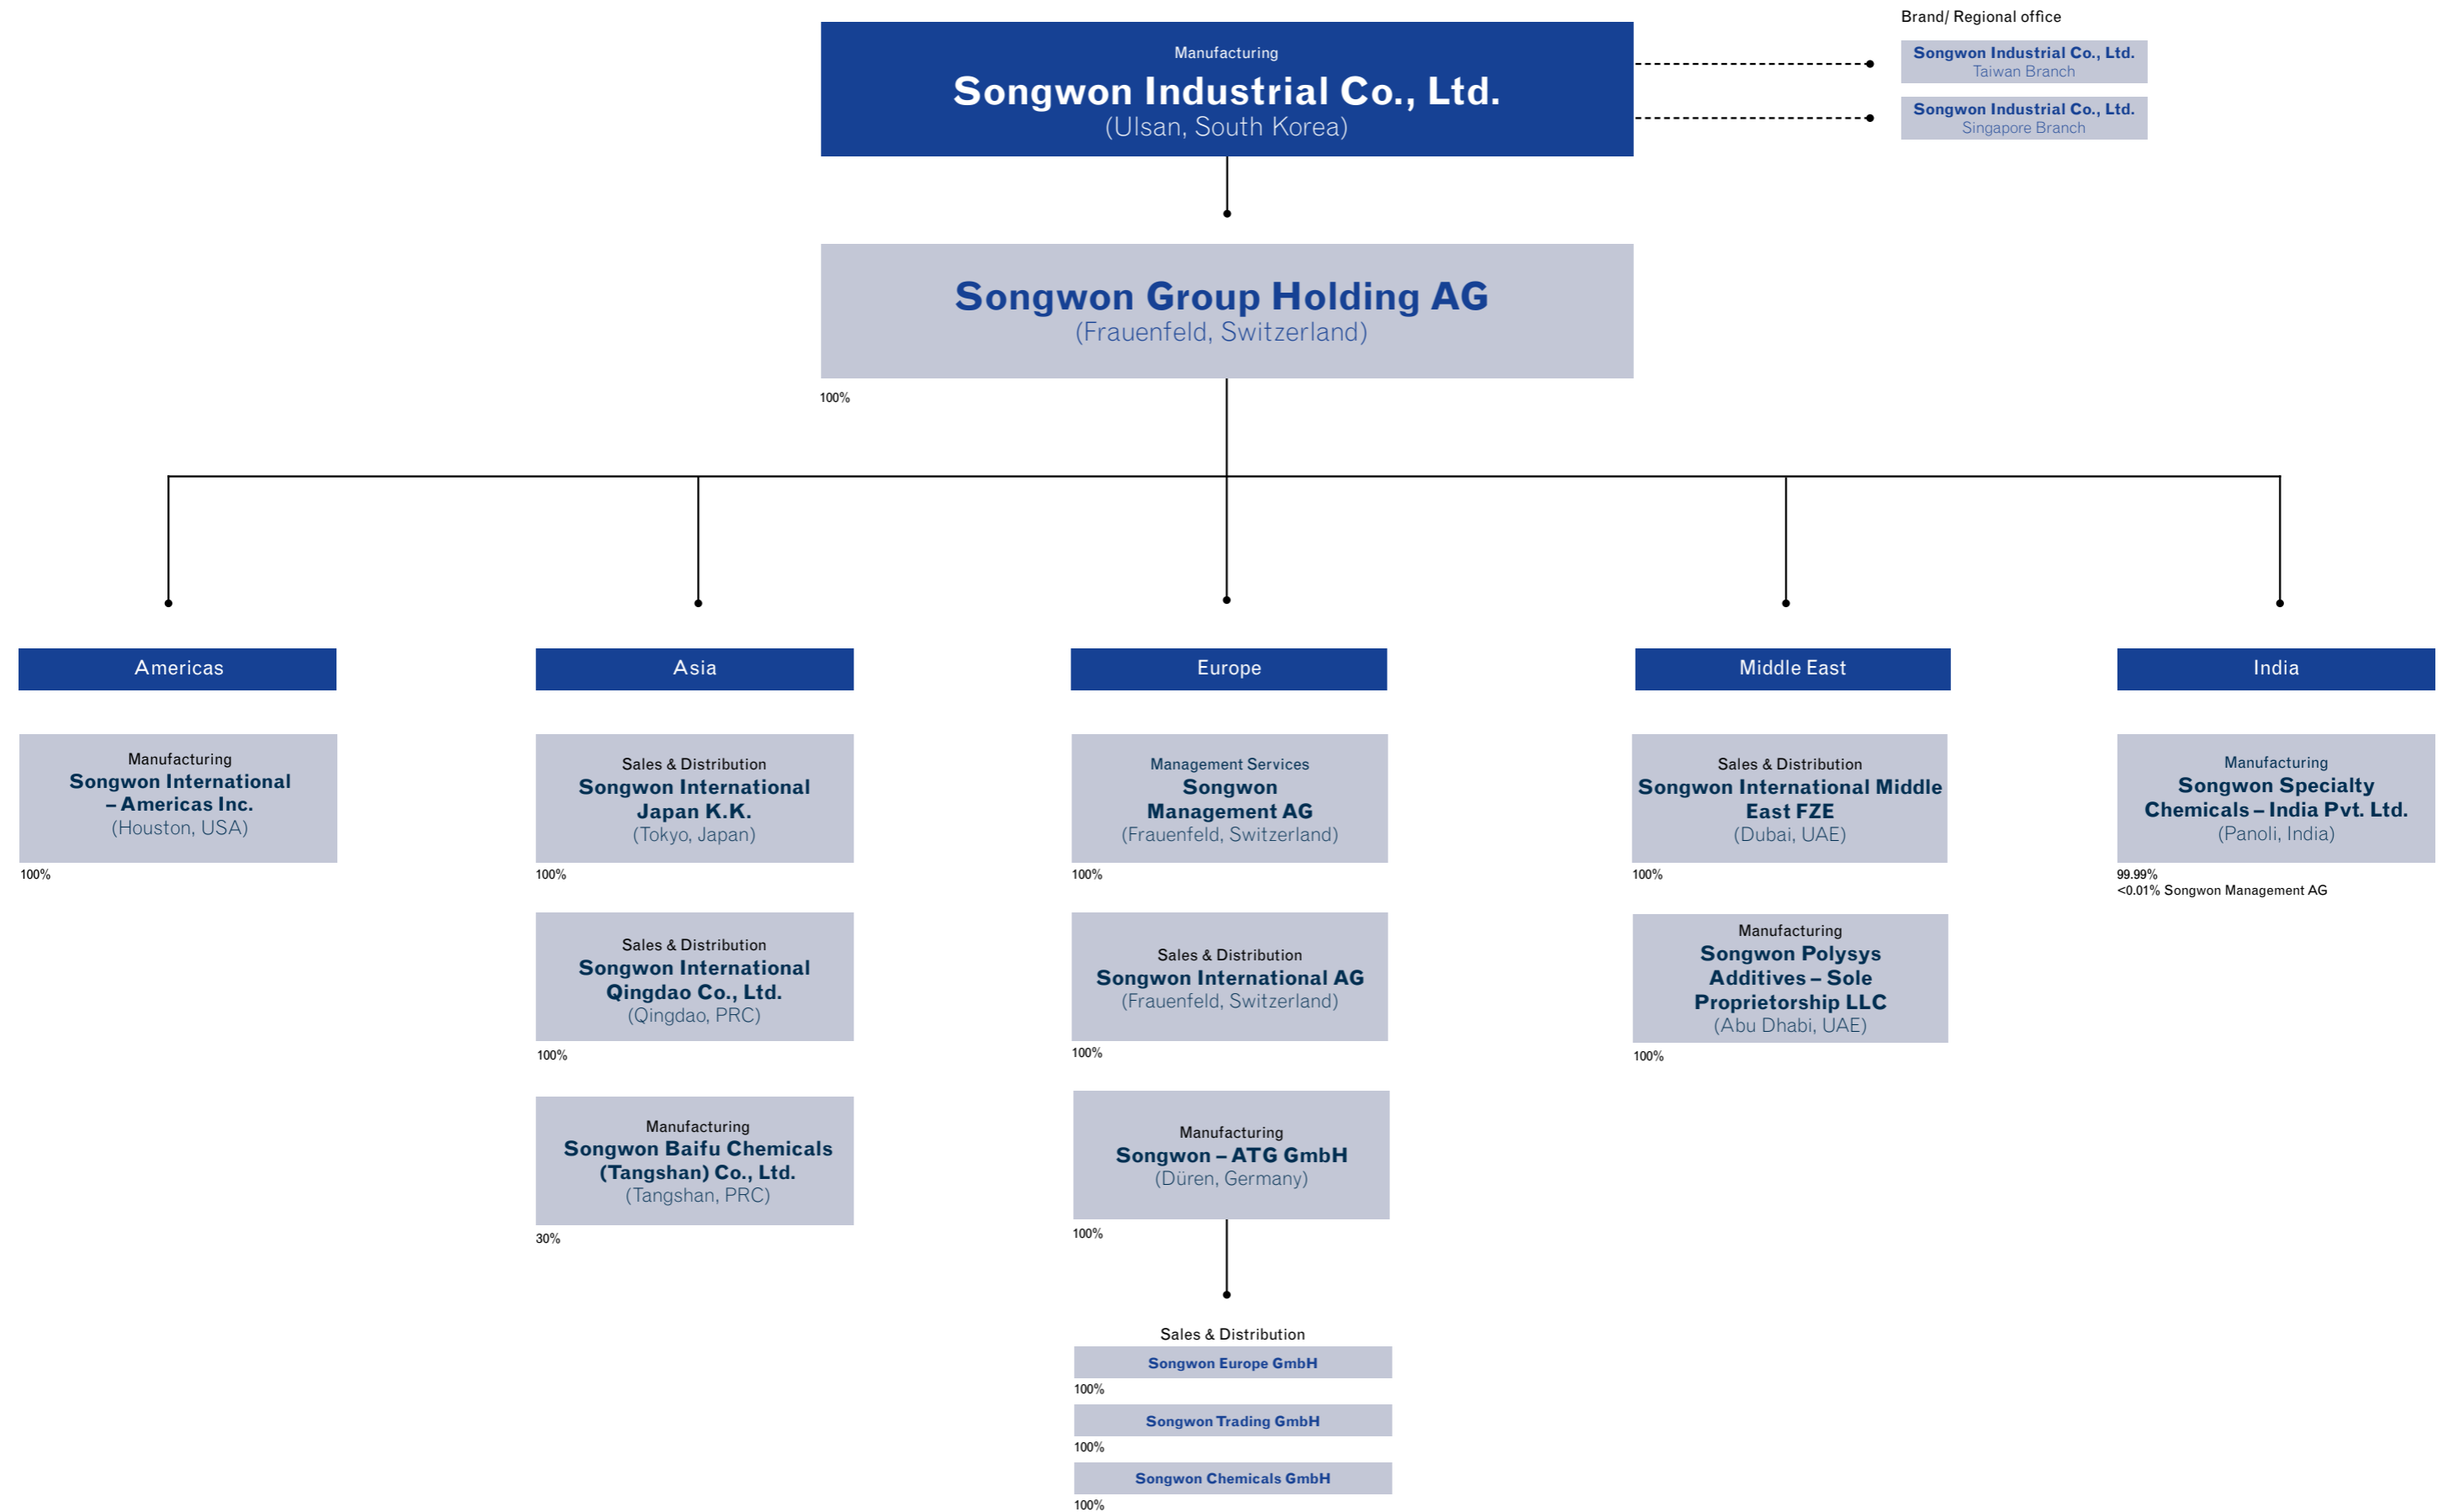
Manufacturing
Songwon Industrial Co., Ltd.
(Ulsan, South Korea)

Brand/ Regional office

Songwon Industrial Co., Ltd.
Taiwan Branch

Songwon Industrial Co., Ltd.
Singapore Branch

Songwon Group Holding AG
(Frauenfeld, Switzerland)

100%

Americas

Manufacturing
Songwon International – Americas Inc.
(Houston, USA)

100%

Asia

Sales & Distribution
Songwon International Japan K.K.
(Tokyo, Japan)

100%

Sales & Distribution
Songwon International Qingdao Co., Ltd.
(Qingdao, PRC)

100%

Manufacturing
Songwon Baifu Chemicals (Tangshan) Co., Ltd.
(Tangshan, PRC)

30%

Europe

Management Services
Songwon Management AG
(Frauenfeld, Switzerland)

100%

Sales & Distribution
Songwon International AG
(Frauenfeld, Switzerland)

100%

Manufacturing
Songwon – ATG GmbH
(Düren, Germany)

100%

Sales & Distribution

Songwon Europe GmbH

100%

Songwon Trading GmbH

100%

Songwon Chemicals GmbH

100%

Middle East

Sales & Distribution
Songwon International Middle East FZE
(Dubai, UAE)

100%

Manufacturing
Songwon Polysys Additives – Sole Proprietorship LLC
(Abu Dhabi, UAE)

100%

India

Manufacturing
Songwon Specialty Chemicals – India Pvt. Ltd.
(Panoli, India)

99.99%
<0.01% Songwon Management AG